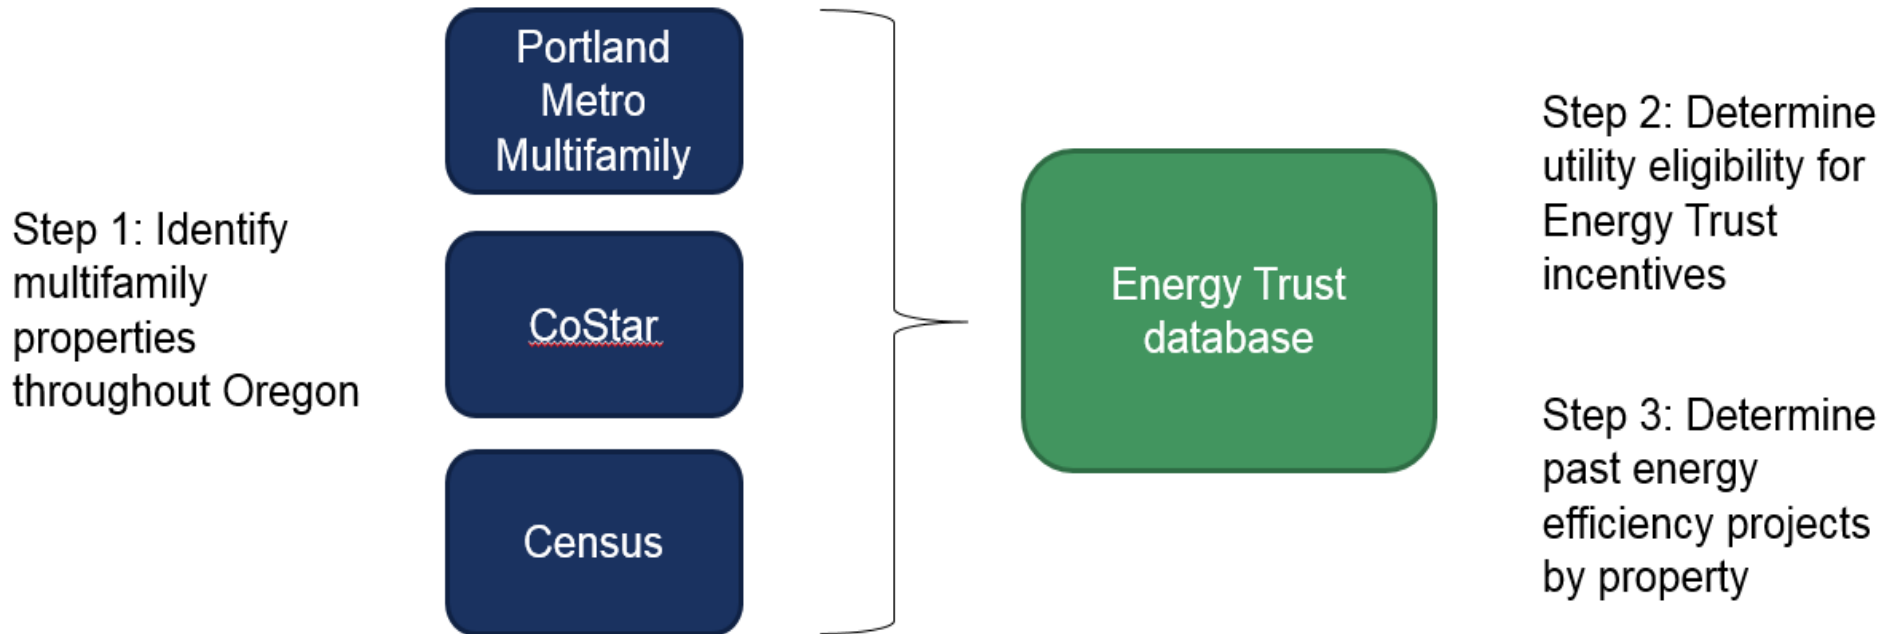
Step 1: Identify multifamily properties throughout Oregon

Portland Metro Multifamily

CoStar

Census

Energy Trust database

Step 2: Determine utility eligibility for Energy Trust incentives

Step 3: Determine past energy efficiency projects by property